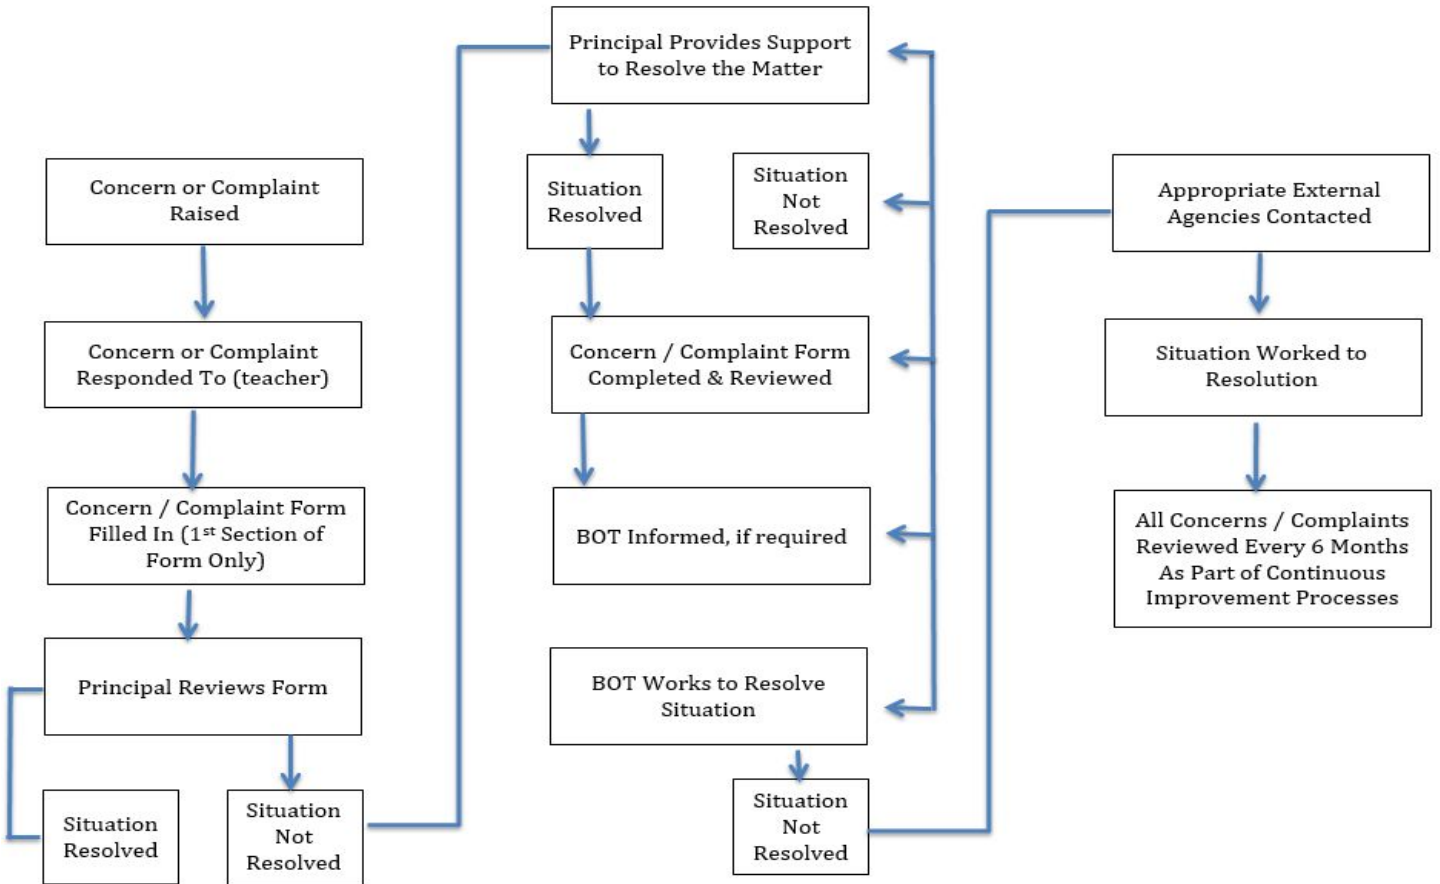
Concern or Complaint Raised

Concern or Complaint Responded To (teacher)

Concern / Complaint Form Filled In (1$^{st}$ Section of Form Only)

Principal Reviews Form

Situation Resolved

Situation Not Resolved

Principal Provides Support to Resolve the Matter

Situation Resolved

Situation Not Resolved

Concern / Complaint Form Completed & Reviewed

BOT Informed, if required

BOT Works to Resolve Situation

Situation Not Resolved

Appropriate External Agencies Contacted

Situation Worked to Resolution

All Concerns / Complaints Reviewed Every 6 Months As Part of Continuous Improvement Processes